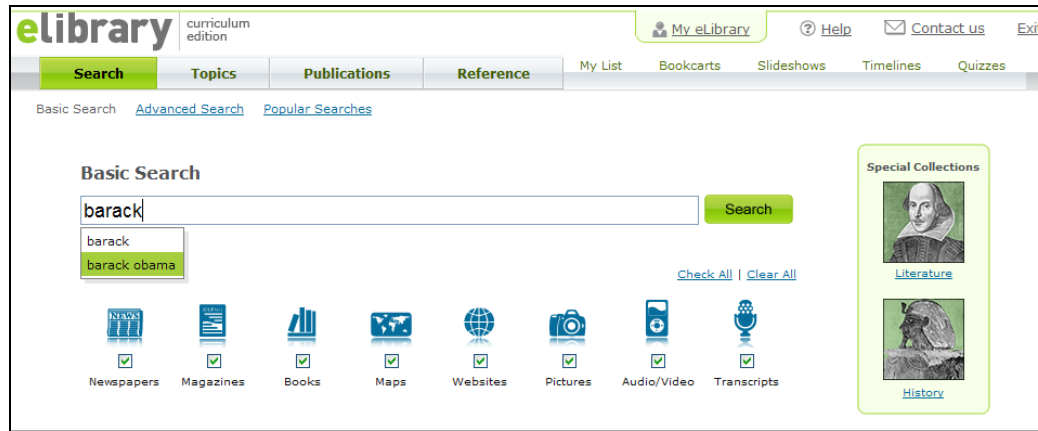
elibrary curriculum edition

My eLibrary Help Contact us Exi

Search Topics Publications Reference My List Bookcarts Slideshows Timelines Quizzes

Basic Search Advanced Search Popular Searches

Basic Search

barack

Search

barack
barack obama

Check All | Clear All

NEWS

Newspapers Magazines Books Maps Websites Pictures Audio/Video Transcripts

Special Collections

Literature

History